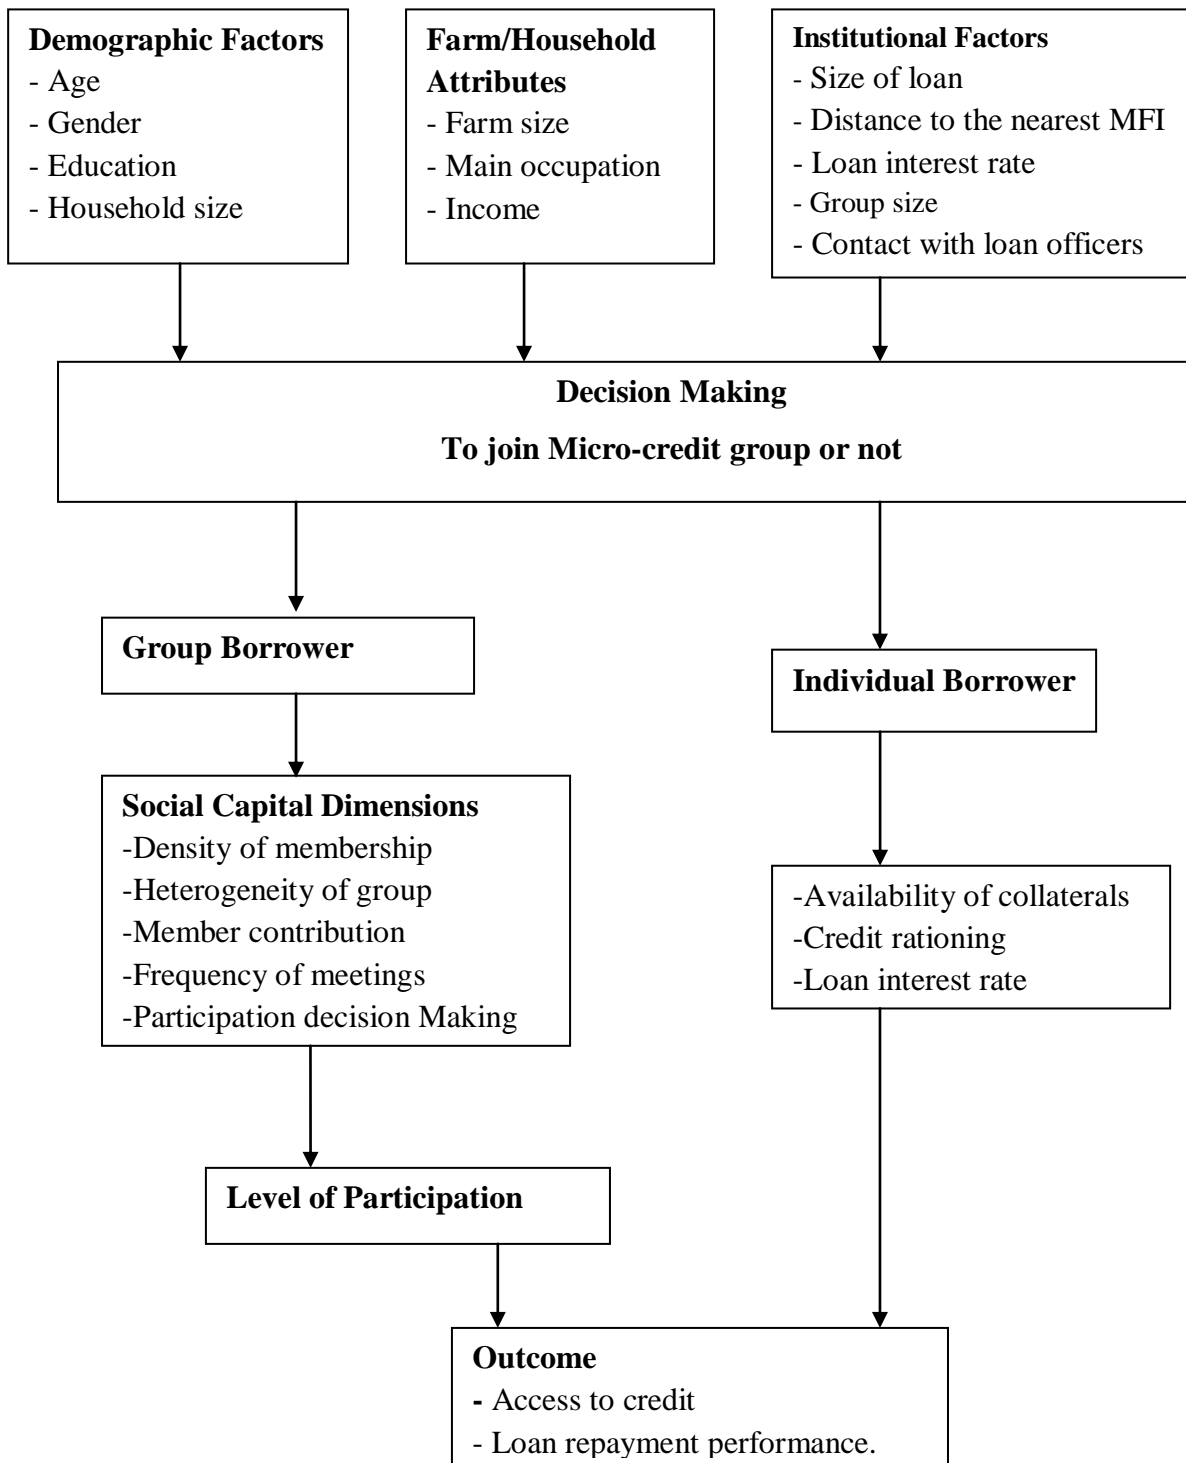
Demographic Factors
- Age
- Gender
- Education
- Household size

Farm/Household Attributes
- Farm size
- Main occupation
- Income

Institutional Factors
- Size of loan
- Distance to the nearest MFI
- Loan interest rate
- Group size
- Contact with loan officers

Decision Making
To join Micro-credit group or not

Group Borrower

Individual Borrower

Social Capital Dimensions
-Density of membership
-Heterogeneity of group
-Member contribution
-Frequency of meetings
-Participation decision Making

-Availability of collaterals
-Credit rationing
-Loan interest rate

Level of Participation

Outcome
- Access to credit
- Loan repayment performance.